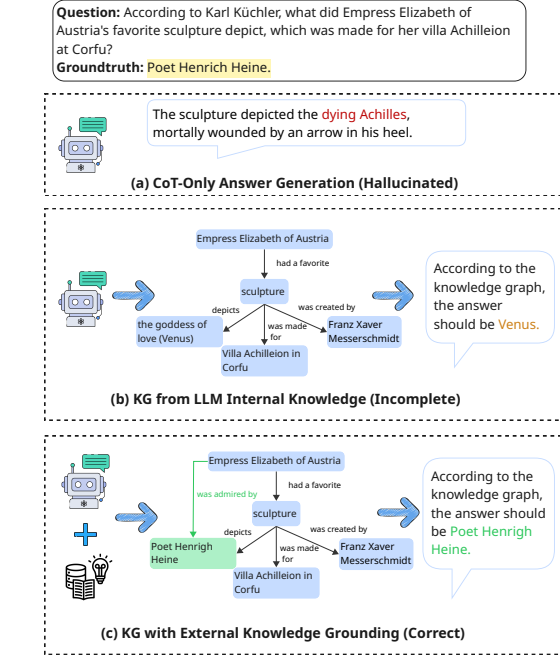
**Question:** According to Karl Küchler, what did Empress Elizabeth of Austria's favorite sculpture depict, which was made for her villa Achilleion at Corfu?
**Groundtruth:** Poet Henrich Heine.

The sculpture depicted the dying Achilles, mortally wounded by an arrow in his heel.

**(a) CoT-Only Answer Generation (Hallucinated)**

Empress Elizabeth of Austria
had a favorite
sculpture
depicts
was made for
was created by
the goddess of love (Venus)
Villa Achilleion in Corfu
Franz Xaver Messerschmidt

According to the knowledge graph, the answer should be Venus.

**(b) KG from LLM Internal Knowledge (Incomplete)**

Empress Elizabeth of Austria
was admired by
had a favorite
sculpture
depicts
was made for
was created by
Poet Henrigh Heine
Villa Achilleion in Corfu
Franz Xaver Messerschmidt

According to the knowledge graph, the answer should be Poet Henrigh Heine.

**(c) KG with External Knowledge Grounding (Correct)**